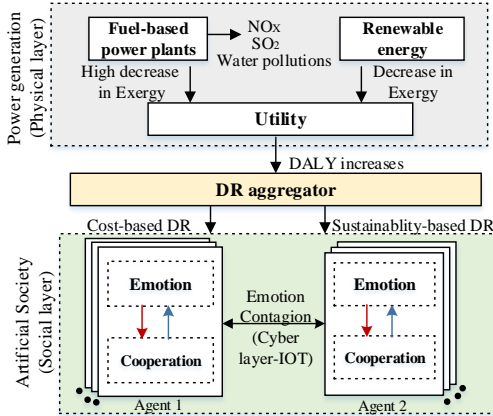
Power generation (Physical layer)

Fuel-based power plants

$NO_X$
$SO_2$
Water pollutions

Renewable energy

High decrease in Exergy

Decrease in Exergy

Utility

DALY increases

DR aggregator

Cost-based DR

Sustainablity-based DR

Artificial Society (Social layer)

Emotion

Cooperation

Emotion Contagion (Cyber layer-IOT)

Emotion

Cooperation

Agent 1

Agent 2